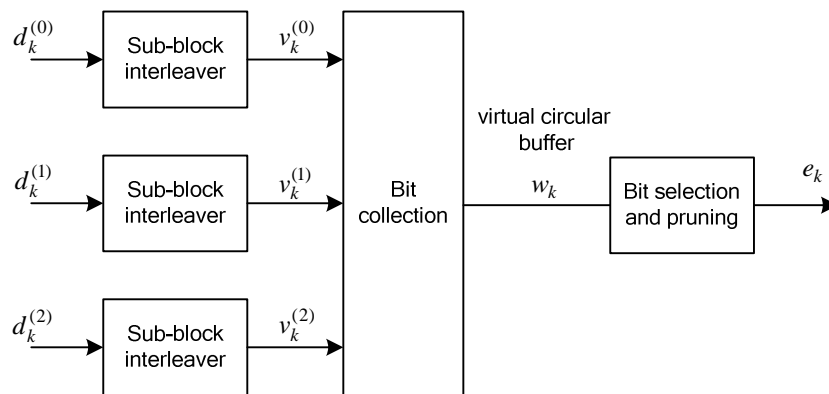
$d_k^{(0)}$

Sub-block interleaver

$v_k^{(0)}$

$d_k^{(1)}$

Sub-block interleaver

$v_k^{(1)}$

$d_k^{(2)}$

Sub-block interleaver

$v_k^{(2)}$

Bit collection

virtual circular buffer

$w_k$

Bit selection and pruning

$e_k$